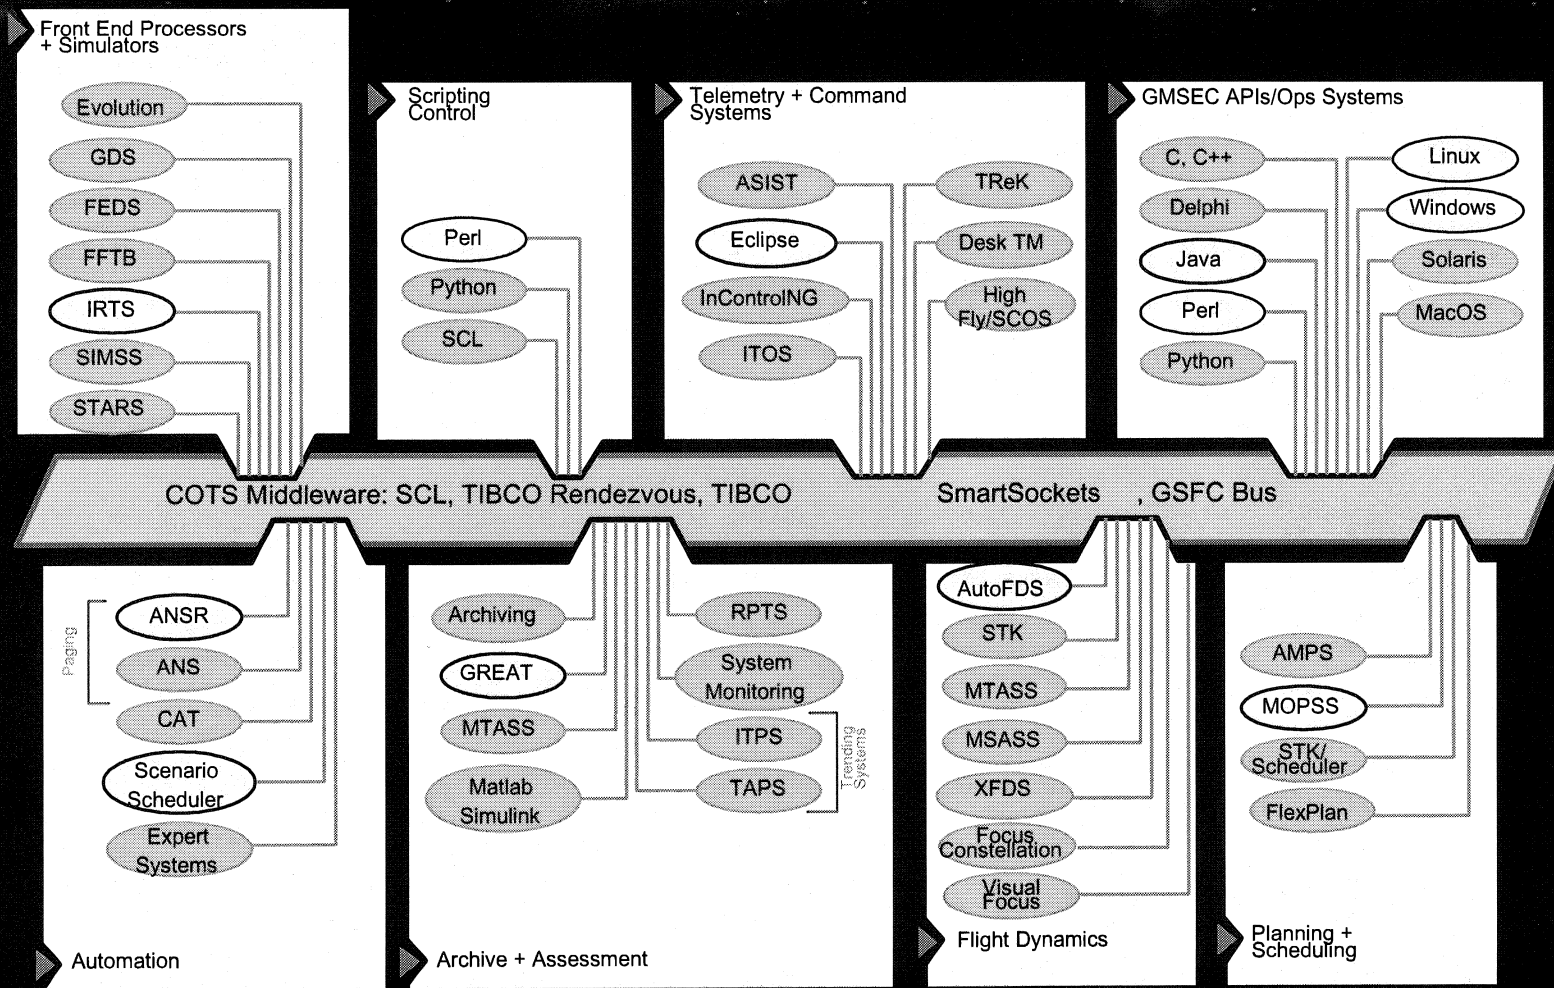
Front End Processors + Simulators

Evolution
GDS
FEDS
FFTB
IRTS
SIMSS
STARS

Scripting Control

Perl
Python
SCL

Telemetry + Command Systems

ASIST
Eclipse
InControlNG
ITOS
TReK
Desk TM
High Fly/SCOS

GMSEC APIs/Ops Systems

C, C++
Delphi
Java
Perl
Python
Linux
Windows
Solaris
MacOS

COTS Middleware: SCL, TIBCO Rendezvous, TIBCO SmartSockets , GSFC Bus

Paging
ANSR
ANS
CAT
Scenario Scheduler
Expert Systems

Automation

Archiving
GREAT
MTASS
Matlab Simulink
RPTS
System Monitoring
ITPS
TAPS
Trending Systems

Archive + Assessment

AutoFDS
STK
MTASS
MSASS
XFDS
Focus Constellation
Visual Focus

Flight Dynamics

AMPS
MOPSS
STK/ Scheduler
FlexPlan

Planning + Scheduling